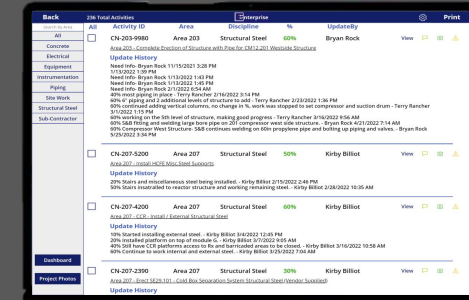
Back

236 Total Activities

Enterprise

Print

Search by Area

All

Concrete

Electrical

Equipment

Instrumentation

Piping

Site Work

Structural Steel

Sub-Contractor

Dashboard

Project Photos

| All | Activity ID | Area | Discipline | % | UpdateBy |
|---|---|---|---|---|---|
| | CN-203-9980 | Area 203 | Structural Steel | 60% | Bryan Rock |

Area 205 - Complete Erection of Structure with Pipe for CM12.201 Westside Structure

View

Update History

Need Info- Bryan Rock 11/15/2021 3:28 PM
1/13/2022 1:39 PM
Need Info- Bryan Rock 1/13/2022 1:43 PM
Need Info- Bryan Rock 1/13/2022 1:45 PM
Need Info- Bryan Rock 2/1/2022 6:54 AM
40% most piping in place - Terry Rancher 2/16/2022 3:14 PM
60% 6" piping and 2 additional levels of structure to add - Terry Rancher 2/23/2022 1:36 PM
60% continued adding vertical columns, no change in % work was stopped to set compressor and suction drum - Terry Rancher 3/1/2022 1:15 PM
60% working on the 5th level of structure, making good progress - Terry Rancher 3/16/2022 9:56 AM
60% S&B fitting and welding large bore pipe on 201 compressor west side structure. - Bryan Rock 4/21/2022 7:14 AM
60% Compressor West Structure- S&B continues welding on 60in propylene pipe and bolting up piping and valves. - Bryan Rock 5/25/2022 3:34 PM

| | CN-207-5200 | Area 207 | Structural Steel | 50% | Kirby Billiot |
|---|---|---|---|---|---|

Area 207 - Install HCFE Misc Steel Supports

View

Update History

20% Stairs and miscellaneous steel being installed. - Kirby Billiot 2/15/2022 2:46 PM
50% Stairs installed to reactor structure and working remaining steel. - Kirby Billiot 2/8/2022 10:35 AM

| | CN-207-4200 | Area 207 | Structural Steel | 60% | Kirby Billiot |
|---|---|---|---|---|---|

Area 207 - CCR - Install / External Structural Steel

View

Update History

10% Started installing external steel. - Kirby Billiot 3/4/2022 12:45 PM
20% Installed platform on top of module G. - Kirby Billiot 3/7/2022 9:05 AM
40% Still have CCR platforms access to Rx and barricaded areas to be closed. - Kirby Billiot 3/16/2022 10:58 AM
40% Continue to work internal and external steel. - Kirby Billiot 3/23/2022 7:04 AM

| | CN-207-2390 | Area 207 | Structural Steel | 30% | Kirby Billiot |
|---|---|---|---|---|---|

Area 207 - Erect SE25.101 - Cold Box Separation System Structural Steel (Vendor Supplied)

View

Update History